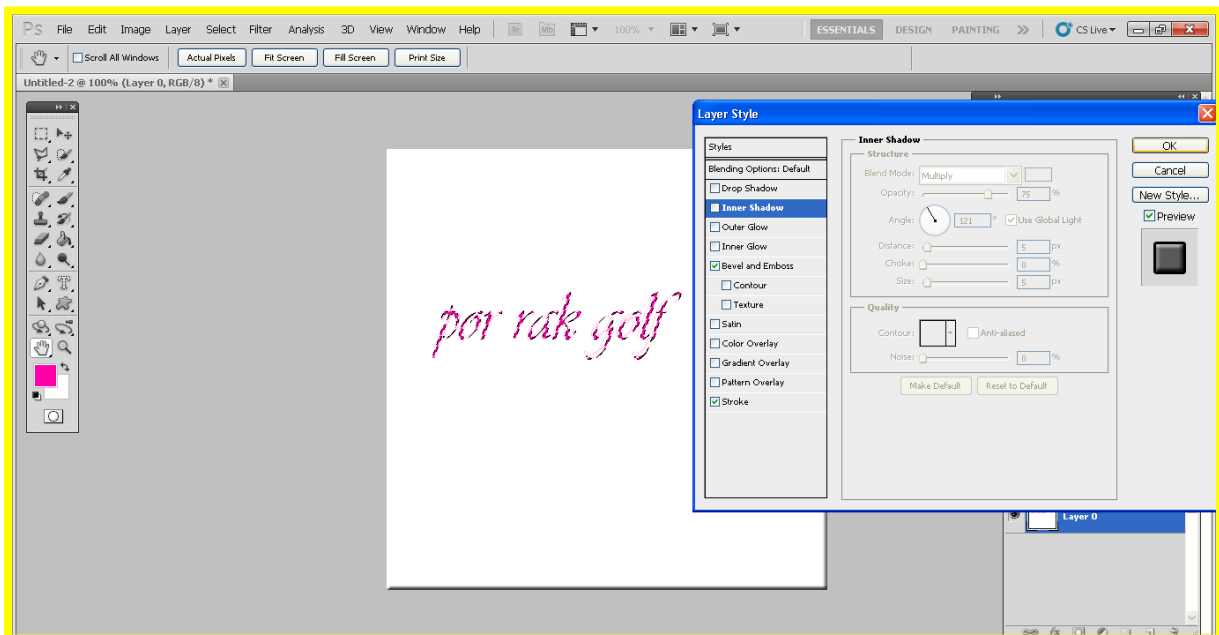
Ps File Edit Image Layer Select Filter Analysis 3D View Window Help Br Mb 100% ESSENTIALS DESIGN PAINTING » CS Live

Scroll All Windows Actual Pixels Fit Screen Fill Screen Print Size

Untitled-2 @ 100% (Layer 0, RGB/8) *

por rak golf

Layer Style

Styles
Blending Options: Default
Drop Shadow
Inner Shadow
Outer Glow
Inner Glow
Bevel and Emboss
Contour
Texture
Satin
Color Overlay
Gradient Overlay
Pattern Overlay
Stroke

Inner Shadow
Structure
Blend Mode: Multiply
Opacity: 75 %
Angle: 121 ° Use Global Light
Distance: 5 px
Choke: 0 %
Size: 5 px

Quality
Contour: Anti-aliased
Noise: 0 %

Make Default Reset to Default

OK
Cancel
New Style...
Preview

Layer 0